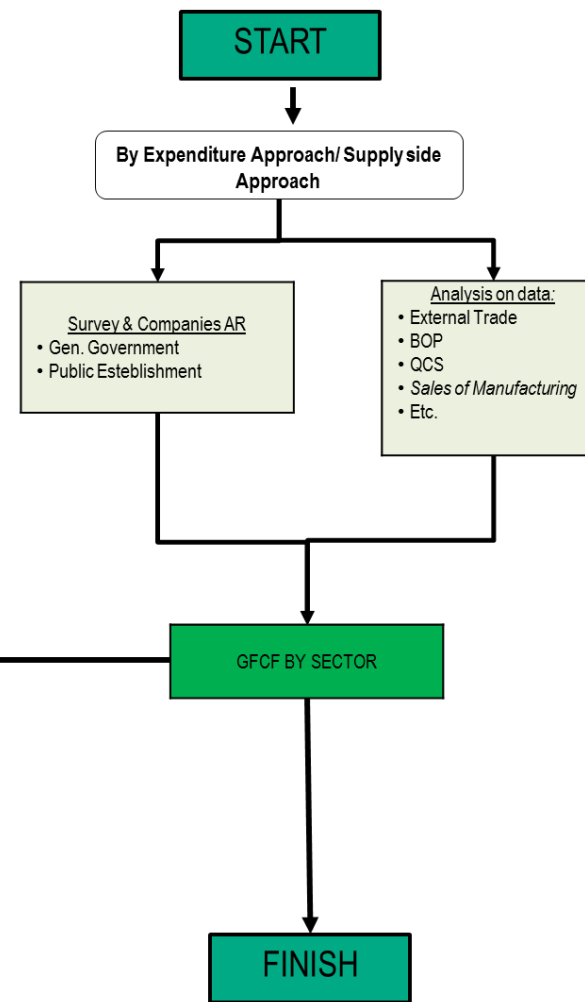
START

By Expenditure Approach/ Supply side Approach

Survey & Companies AR
• Gen. Government
• Public Esteblishment

Analysis on data:
• External Trade
• BOP
• QCS
• Sales of Manufacturing
• Etc.

GFCF BY SECTOR

FINISH